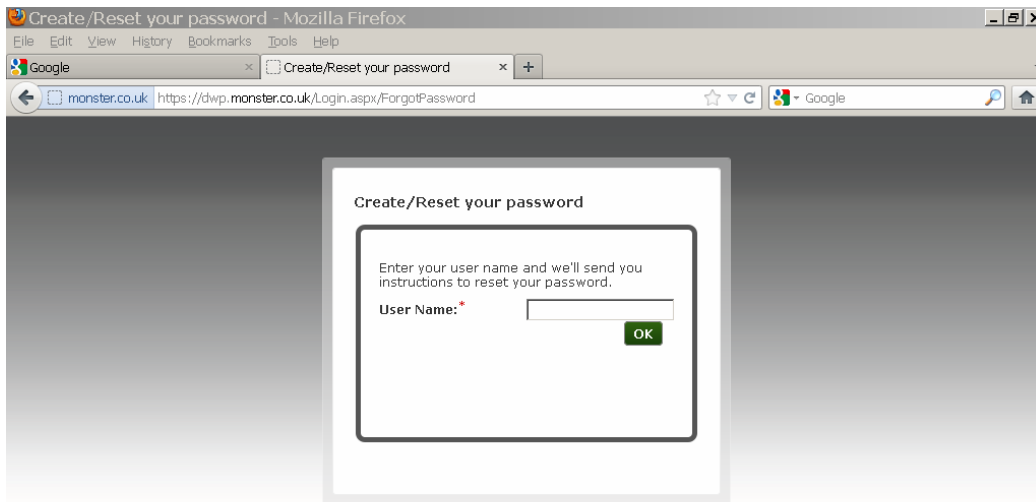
Create/Reset your password - Mozilla Firefox

File Edit View History Bookmarks Tools Help

Google

Create/Reset your password

monster.co.uk https://dwp.monster.co.uk/Login.aspx/ForgotPassword

Google

Create/Reset your password

Enter your user name and we'll send you instructions to reset your password.

User Name:*

OK